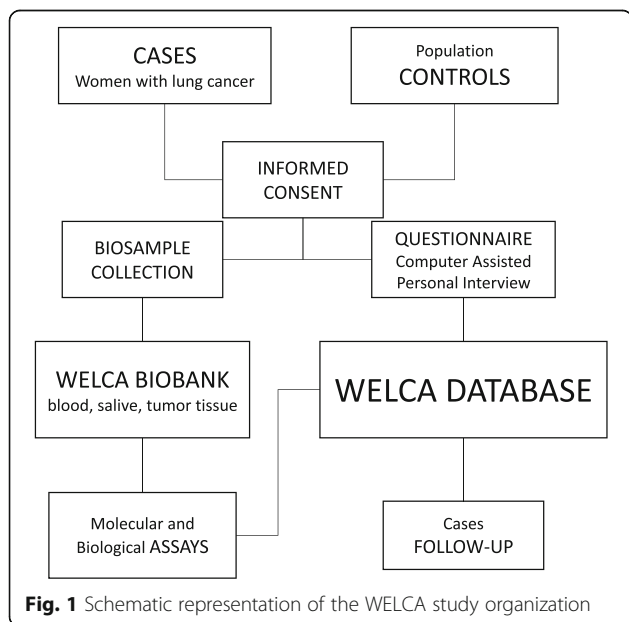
CASES
Women with lung cancer

Population
CONTROLS

INFORMED
CONSENT

BIOSAMPLE
COLLECTION

QUESTIONNAIRE
Computer Assisted
Personal Interview

WELCA BIOBANK
blood, salive, tumor tissue

WELCA DATABASE

Molecular and
Biological ASSAYS

Cases
FOLLOW-UP

**Fig. 1** Schematic representation of the WELCA study organization